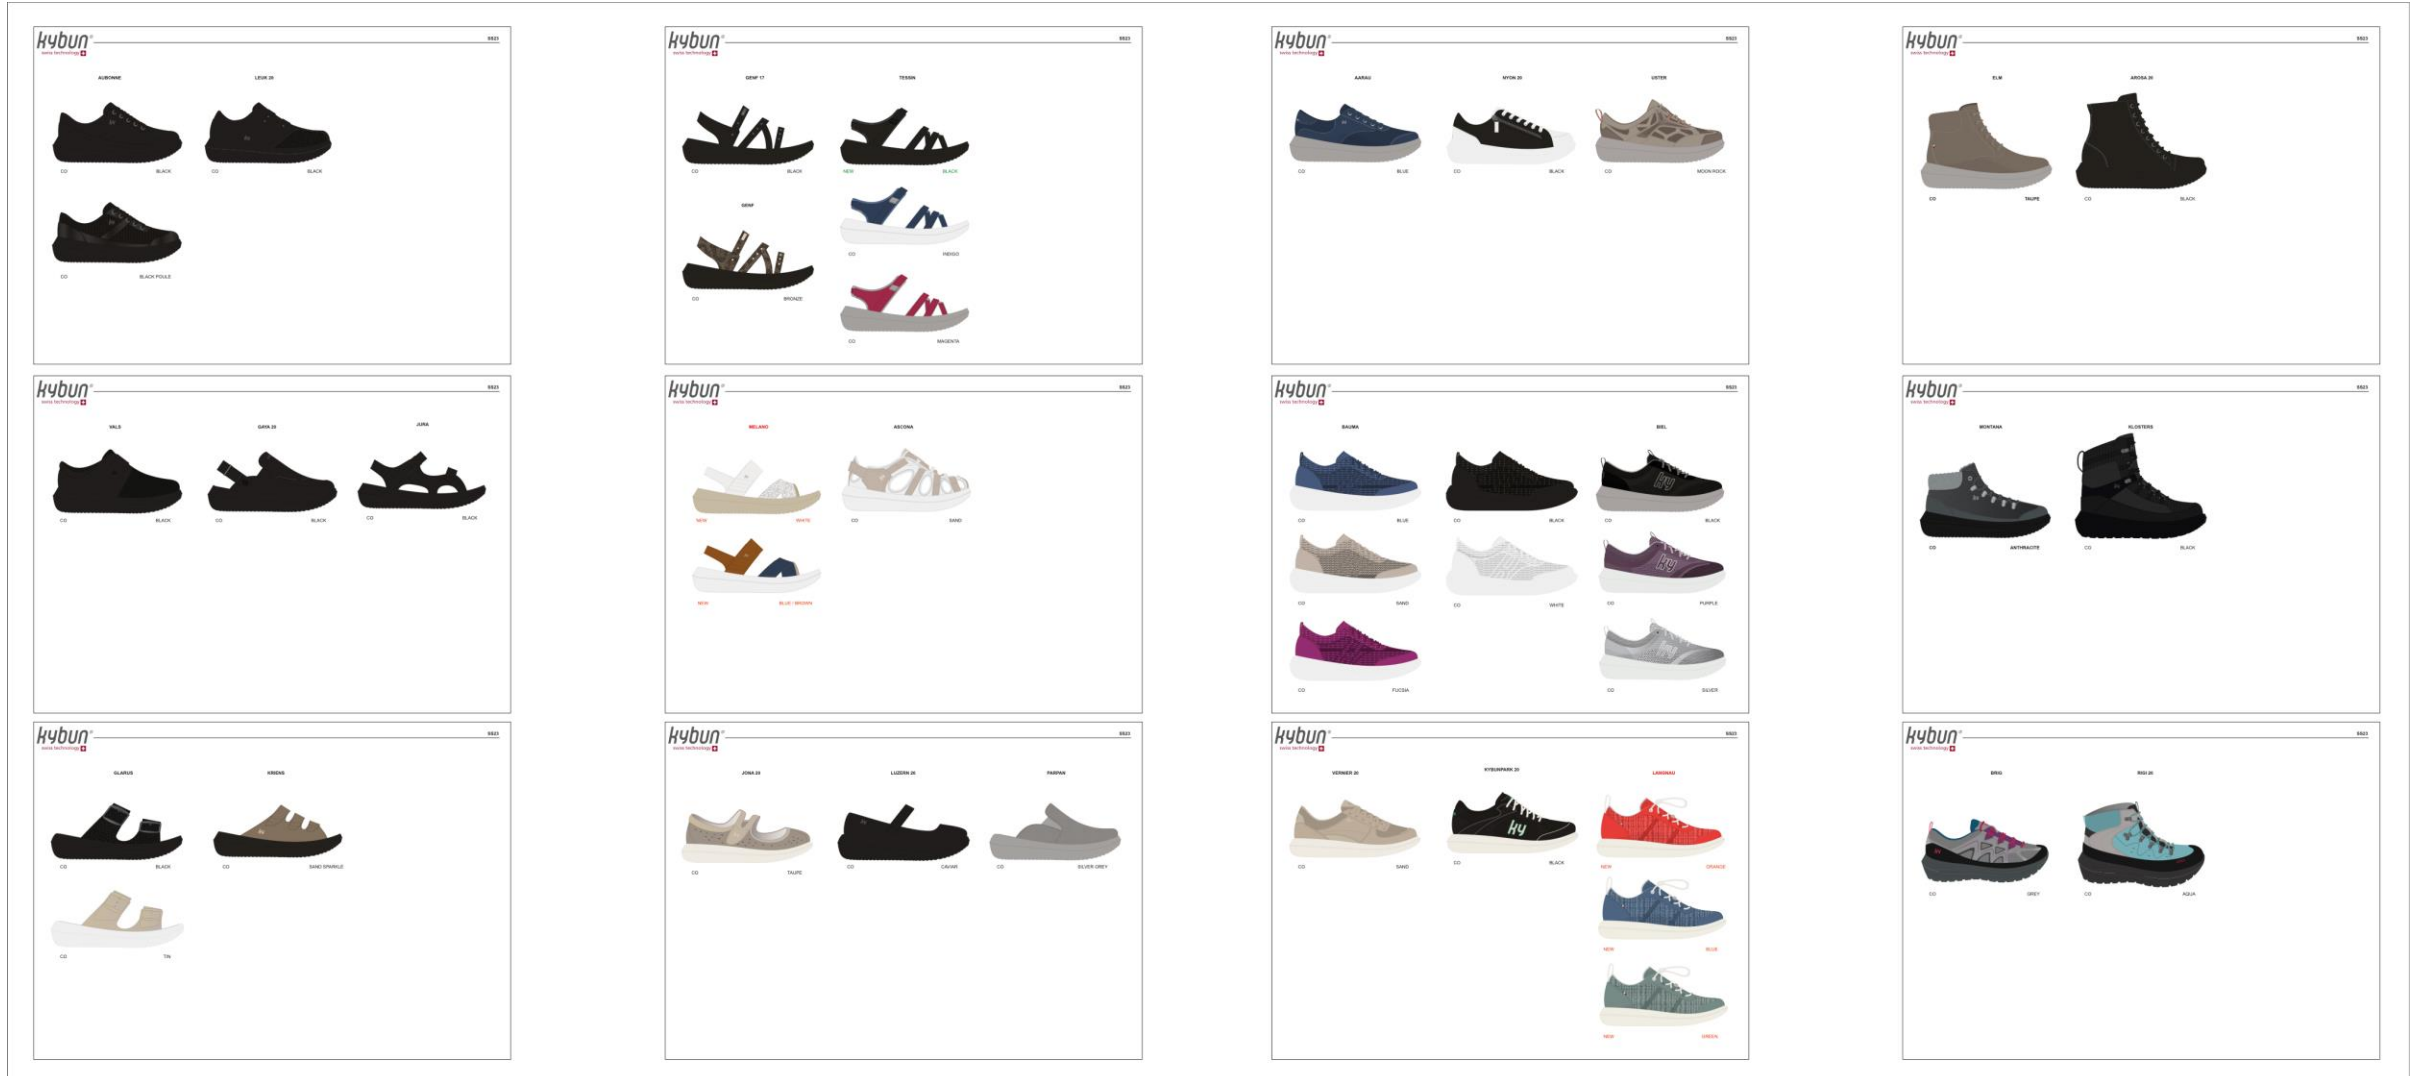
kybun swiss technology SS23

AUBONNE LEUK 20

CO BLACK CO BLACK

CO BLACK POULS

kybun swiss technology SS23

GENF 17 TESSIN

CO BLACK NEW BLACK

GENF

CO INDIGO

CO BRONZE

CO MAGENTA

kybun swiss technology SS23

AARAU NYON 20 USTER

CO BLUE CO BLACK CO MOON ROCK

kybun swiss technology SS23

ELM AROSA 20

CO TAUPE CO BLACK

kybun swiss technology SS23

VALS GAVA 20 JURA

CO BLACK CO BLACK CO BLACK

kybun swiss technology SS23

MELANO ASCONA

NEW WHITE CO SAND

NEW BLUE / BROWN

kybun swiss technology SS23

BAUMA BIEL

CO BLUE CO BLACK CO BLACK

CO SAND CO WHITE CO PURPLE

CO FUCSIA CO SILVER

kybun swiss technology SS23

MONTANA KLOSTERS

CO ANTHRACITE CO BLACK

kybun swiss technology SS23

GLARUS KRIENS

CO BLACK CO SAND SPARKLE

CO TIN

kybun swiss technology SS23

JONA 20 LUZERN 20 PARPAN

CO TAUPE CO CAVIAR CO SILVER GREY

kybun swiss technology SS23

VERNIER 20 KYBUNPARK 20 LANGNAU

CO SAND CO BLACK NEW ORANGE

NEW BLUE

NEW GREEN

kybun swiss technology SS23

BRIG RIGI 20

CO GREY CO AQUA